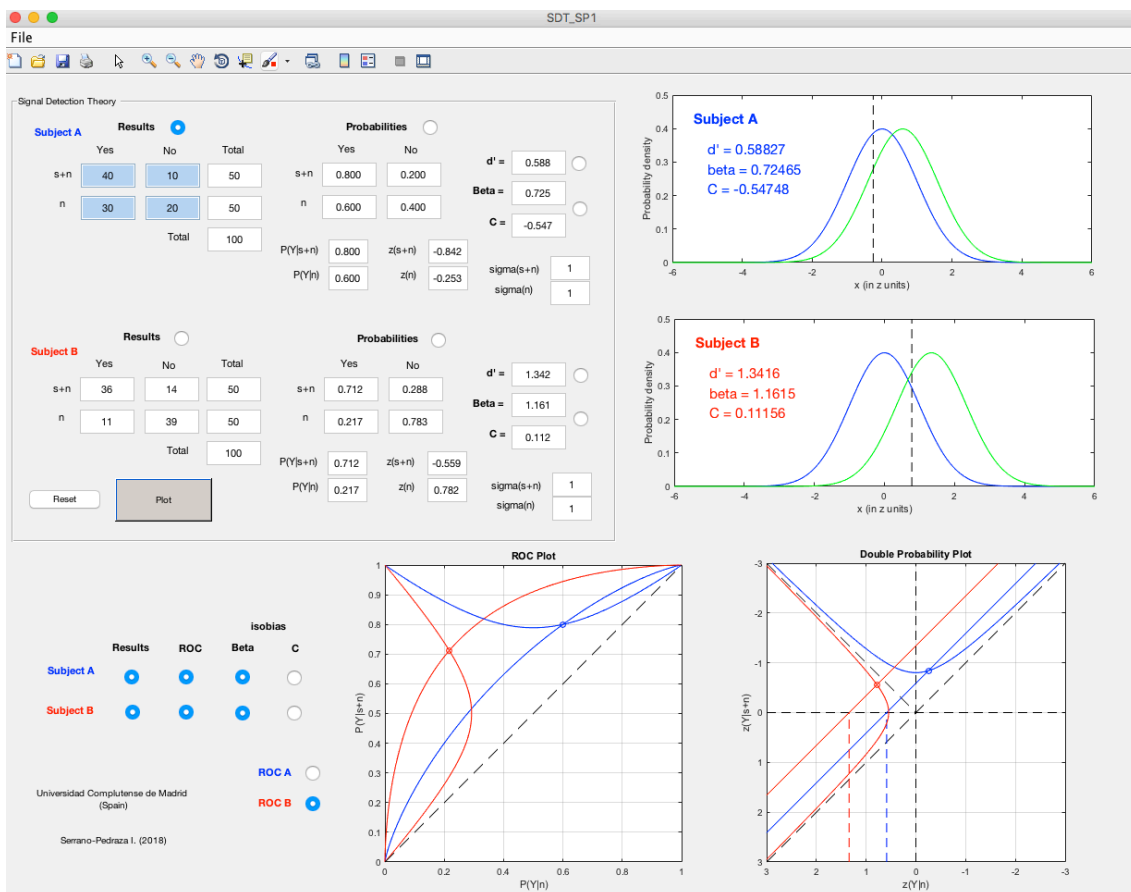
SDT_SP1

File

Signal Detection Theory

Subject A
Results
Yes No Total
s+n 40 10 50
n 30 20 50
Total 100

Probabilities
Yes No
s+n 0.800 0.200
n 0.600 0.400

d' = 0.588
Beta = 0.725
C = -0.547

P(Y|s+n) 0.800 z(s+n) -0.842
P(Y|n) 0.600 z(n) -0.253

sigma(s+n) 1
sigma(n) 1

Subject B
Results
Yes No Total
s+n 36 14 50
n 11 39 50
Total 100

Probabilities
Yes No
s+n 0.712 0.288
n 0.217 0.783

d' = 1.342
Beta = 1.161
C = 0.112

P(Y|s+n) 0.712 z(s+n) -0.559
P(Y|n) 0.217 z(n) 0.782

sigma(s+n) 1
sigma(n) 1

Reset
Plot

Subject A
d' = 0.58827
beta = 0.72465
C = -0.54748
Probability density
x (in z units)
0.5 0.4 0.3 0.2 0.1 0
-6 -4 -2 0 2 4 6

Subject B
d' = 1.3416
beta = 1.1615
C = 0.11156
Probability density
x (in z units)
0.5 0.4 0.3 0.2 0.1 0
-6 -4 -2 0 2 4 6

isobias
Results ROC Beta C
Subject A
Subject B

ROC A
ROC B

Universidad Complutense de Madrid (Spain)

Serrano-Pedraza I. (2018)

ROC Plot
P(Y|s+n)
P(Y|n)
1 0.9 0.8 0.7 0.6 0.5 0.4 0.3 0.2 0.1 0
0 0.2 0.4 0.6 0.8 1

Double Probability Plot
z(Y|s+n)
z(Y|n)
-3 -2 -1 0 1 2 3
3 2 1 0 -1 -2 -3